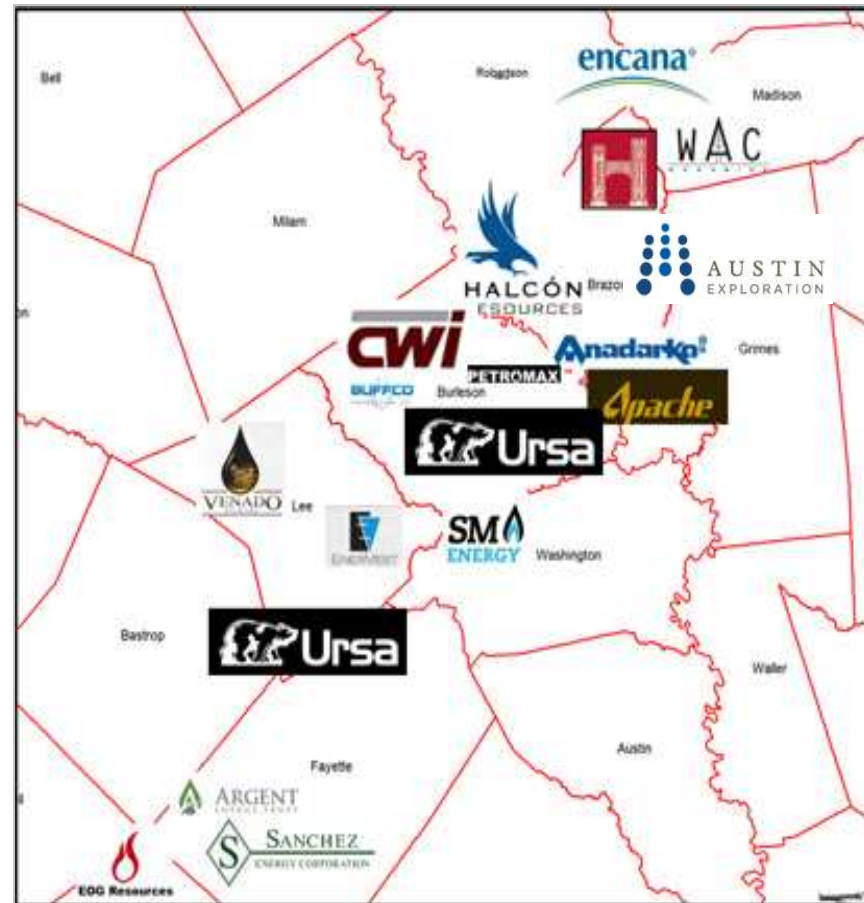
Bell

Robertson

encana

Madison

WAC

Milam

HALCÓN RESOURCES

Brazos

AUSTIN EXPLORATION

on

CWI

Anadarko

Grimes

PETROMAX

BUFFCO

Burleson

Apache

Ursa

VENADO

Lee

ENERVEST

SM ENERGY

Washington

Bastrop

Ursa

Waller

Austin

Fayette

ARGENT

SANCHEZ ENERGY CORPORATION

EOG Resources